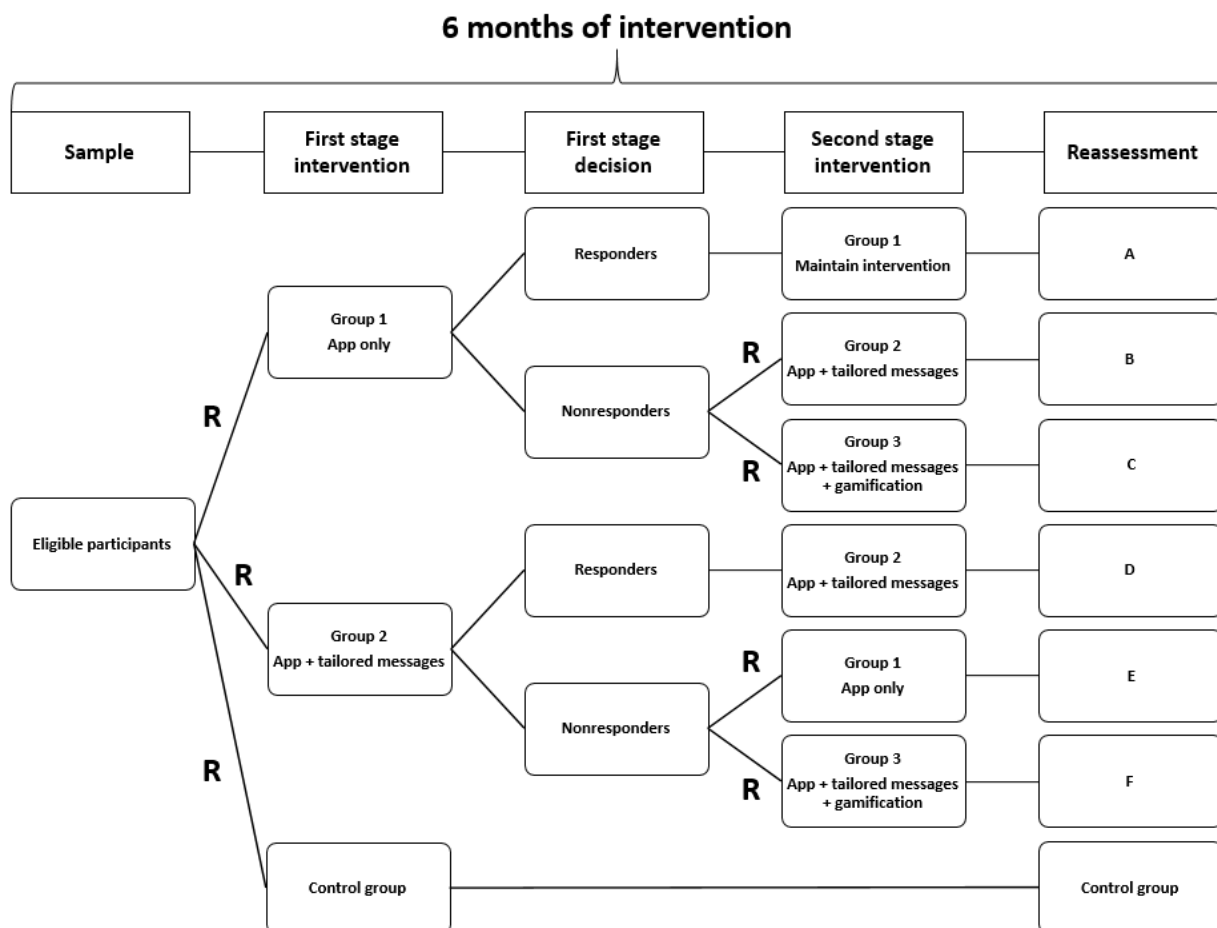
6 months of intervention

Sample

First stage intervention

First stage decision

Second stage intervention

Reassessment

Eligible participants

R

Group 1
App only

Responders

Group 1
Maintain intervention

A

Nonresponders

R

Group 2
App + tailored messages

B

R

Group 3
App + tailored messages + gamification

C

R

Group 2
App + tailored messages

Responders

Group 2
App + tailored messages

D

Nonresponders

R

Group 1
App only

E

R

Group 3
App + tailored messages + gamification

F

R

Control group

Control group